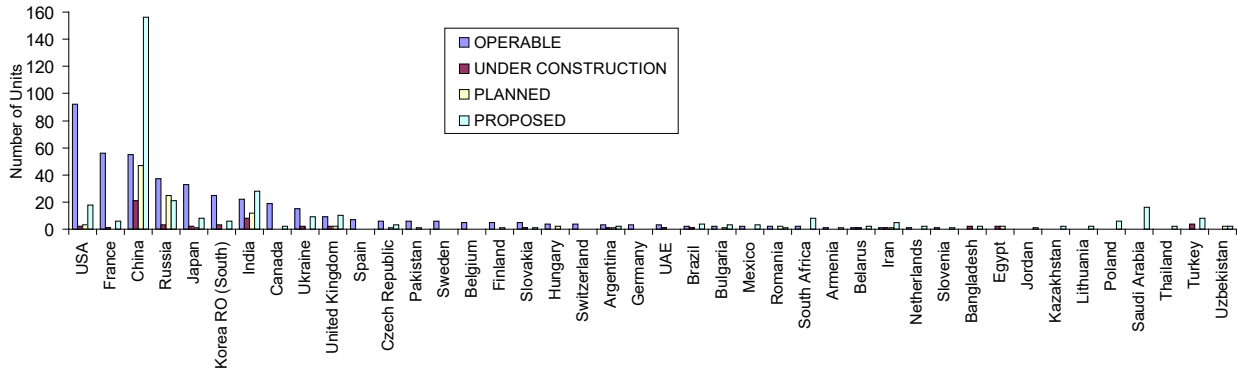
160
140
120
100
80
60
40
20
0

Number of Units

OPERABLE
UNDER CONSTRUCTION
PLANNED
PROPOSED

USA
France
China
Russia
Japan
Korea RO (South)
India
Canada
Ukraine
United Kingdom
Spain
Czech Republic
Pakistan
Sweden
Belgium
Finland
Slovakia
Hungary
Switzerland
Argentina
Germany
UAE
Brazil
Bulgaria
Mexico
Romania
South Africa
Armenia
Belarus
Iran
Netherlands
Slovenia
Bangladesh
Egypt
Jordan
Kazakhstan
Lithuania
Poland
Saudi Arabia
Thailand
Turkey
Uzbekistan